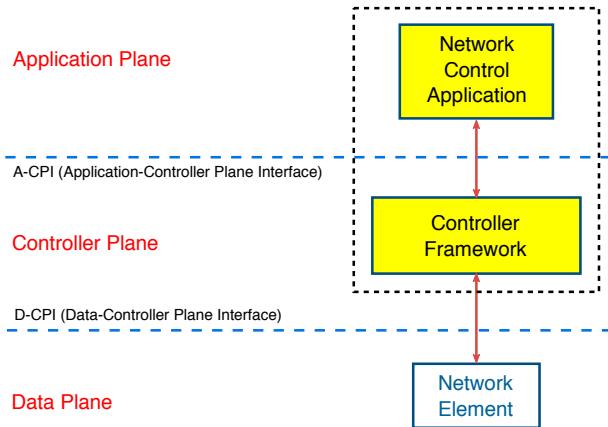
Application Plane

Network Control Application

A-CPI (Application-Controller Plane Interface)

Controller Plane

Controller Framework

D-CPI (Data-Controller Plane Interface)

Data Plane

Network Element